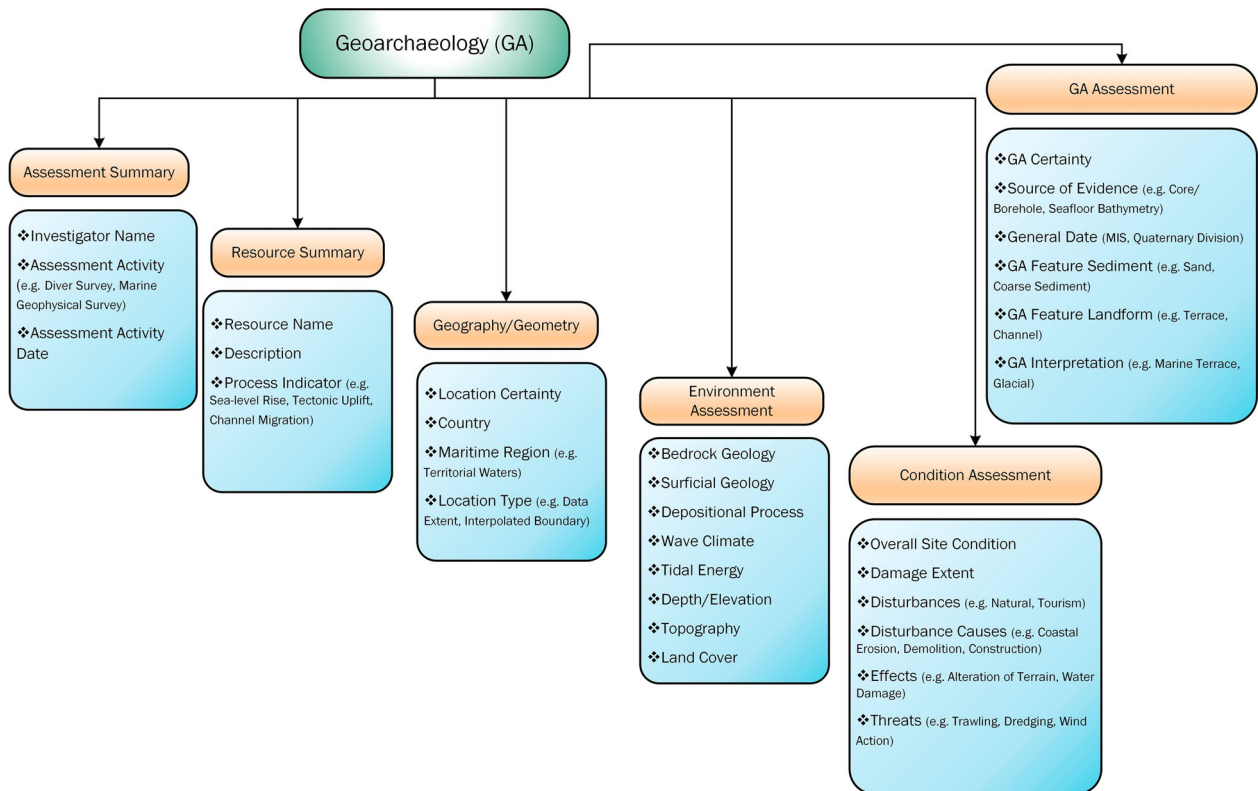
Geoarchaeology (GA)

Assessment Summary

❖Investigator Name
❖Assessment Activity (e.g. Diver Survey, Marine Geophysical Survey)
❖Assessment Activity Date

Resource Summary

❖Resource Name
❖Description
❖Process Indicator (e.g. Sea-level Rise, Tectonic Uplift, Channel Migration)

Geography/Geometry

❖Location Certainty
❖Country
❖Maritime Region (e.g. Territorial Waters)
❖Location Type (e.g. Data Extent, Interpolated Boundary)

Environment Assessment

❖Bedrock Geology
❖Surficial Geology
❖Depositional Process
❖Wave Climate
❖Tidal Energy
❖Depth/Elevation
❖Topography
❖Land Cover

Condition Assessment

❖Overall Site Condition
❖Damage Extent
❖Disturbances (e.g. Natural, Tourism)
❖Disturbance Causes (e.g. Coastal Erosion, Demolition, Construction)
❖Effects (e.g. Alteration of Terrain, Water Damage)
❖Threats (e.g. Trawling, Dredging, Wind Action)

GA Assessment

❖GA Certainty
❖Source of Evidence (e.g. Core/ Borehole, Seafloor Bathymetry)
❖General Date (MIS, Quaternary Division)
❖GA Feature Sediment (e.g. Sand, Coarse Sediment)
❖GA Feature Landform (e.g. Terrace, Channel)
❖GA Interpretation (e.g. Marine Terrace, Glacial)